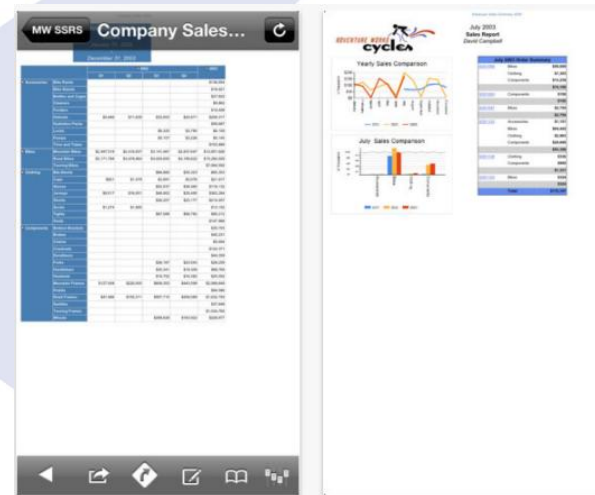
MW SSRS Company Sales...

December 31, 2003

Accessories
Bikes
Clothing
Components

ADVENTURE WORKS cycles

July 2003
Sales Report
David Campbell

Yearly Sales Comparison

July Sales Comparison

July 2003 Order Summary

Bikes
Clothing
Components
Accessories
Total